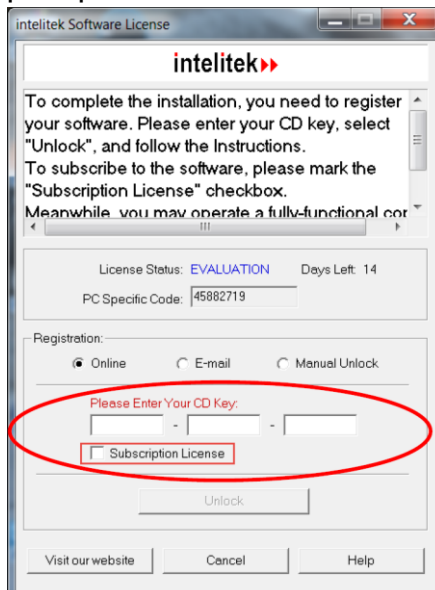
intelitek Software License

intelitek

To complete the installation, you need to register your software. Please enter your CD key, select "Unlock", and follow the Instructions.
To subscribe to the software, please mark the "Subscription License" checkbox.
Meanwhile, you may operate a fully-functional cor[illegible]

License Status: EVALUATION Days Left: 14

PC Specific Code: 45882719

Registration:

Online E-mail Manual Unlock

Please Enter Your CD Key:

- -

Subscription License

Unlock

Visit our website Cancel Help